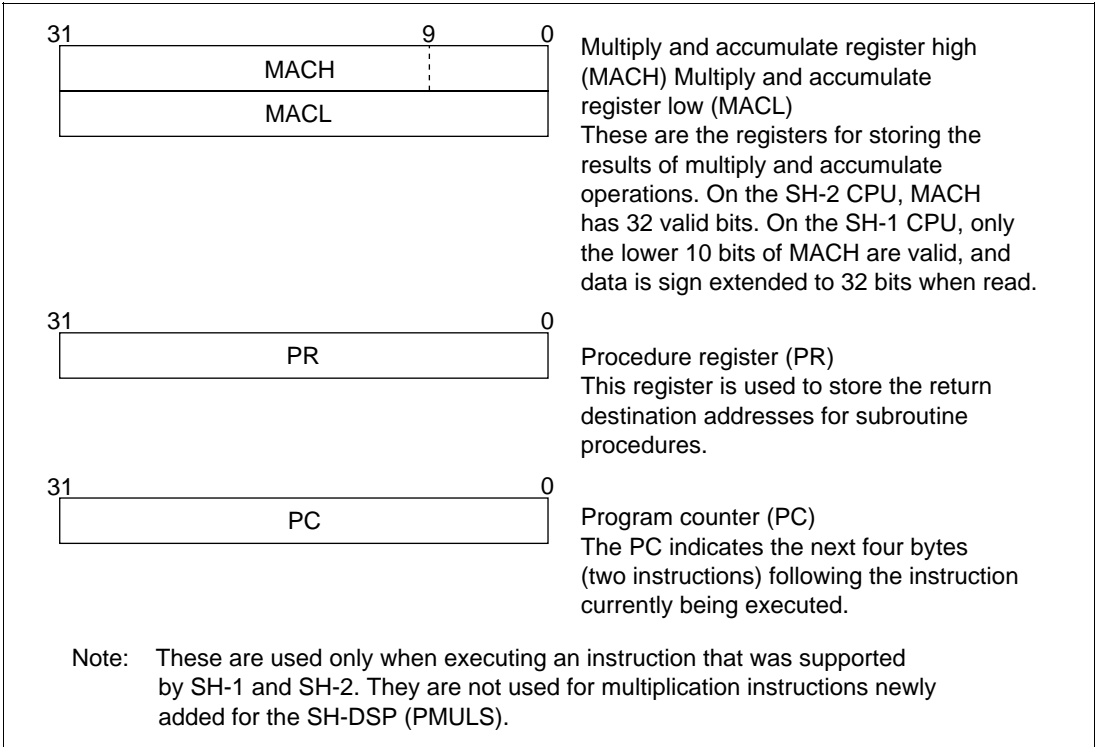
31 9 0

MACH

MACL

Multiply and accumulate register high (MACH) Multiply and accumulate register low (MACL)
These are the registers for storing the results of multiply and accumulate operations. On the SH-2 CPU, MACH has 32 valid bits. On the SH-1 CPU, only the lower 10 bits of MACH are valid, and data is sign extended to 32 bits when read.

31 0

PR

Procedure register (PR)
This register is used to store the return destination addresses for subroutine procedures.

31 0

PC

Program counter (PC)
The PC indicates the next four bytes (two instructions) following the instruction currently being executed.

Note: These are used only when executing an instruction that was supported by SH-1 and SH-2. They are not used for multiplication instructions newly added for the SH-DSP (PMULS).